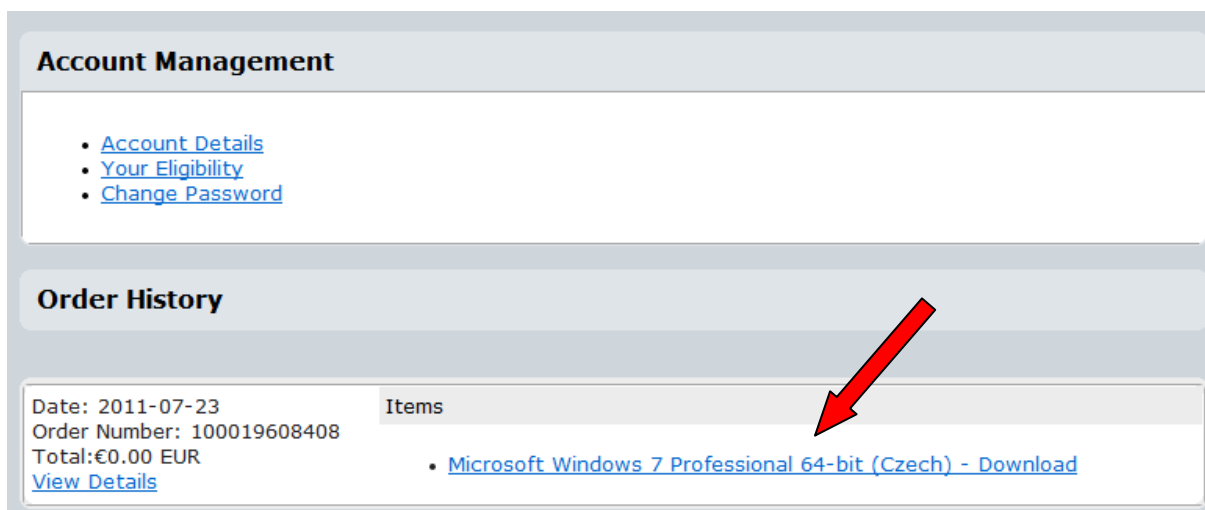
Account Management

- Account Details
- Your Eligibility
- Change Password

Order History

Date: 2011-07-23
Order Number: 100019608408
Total:€0.00 EUR
View Details

Items

- Microsoft Windows 7 Professional 64-bit (Czech) - Download